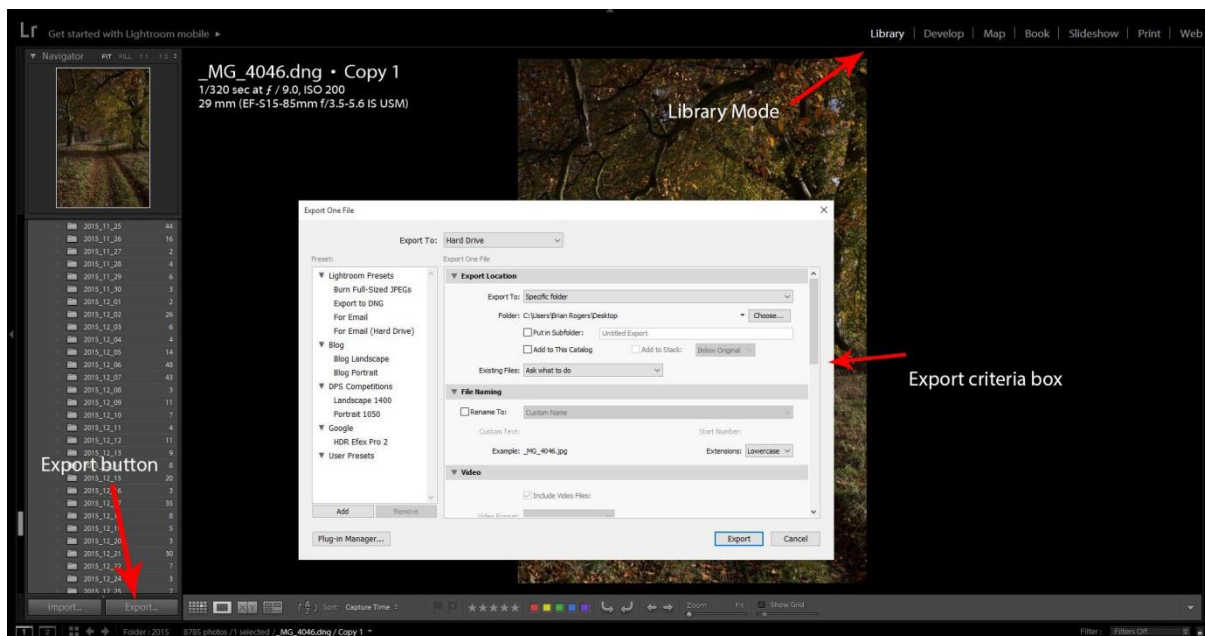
Lr Get started with Lightroom mobile ►

Library | Develop | Map | Book | Slideshow | Print | Web

▼ Navigator FIT FILL 1:1 1:5

_MG_4046.dng • Copy 1
1/320 sec at ƒ / 9.0, ISO 200
29 mm (EF-S15-85mm f/3.5-5.6 IS USM)

Library Mode

| 2015_11_25 | 44 |
|---|---|
| 2015_11_26 | 16 |
| 2015_11_27 | 2 |
| 2015_11_28 | 4 |
| 2015_11_29 | 6 |
| 2015_11_30 | 3 |
| 2015_12_01 | 2 |
| 2015_12_02 | 26 |
| 2015_12_03 | 6 |
| 2015_12_04 | 4 |
| 2015_12_05 | 14 |
| 2015_12_06 | 48 |
| 2015_12_07 | 43 |
| 2015_12_08 | 3 |
| 2015_12_09 | 11 |
| 2015_12_10 | 7 |
| 2015_12_11 | 4 |
| 2015_12_12 | 11 |
| 2015_12_13 | 9 |
| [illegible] | 8 |
| 2015_12_15 | 20 |
| 2015_12_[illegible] | 3 |
| 2015_12_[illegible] | 35 |
| 2015_12_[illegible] | 8 |
| 2015_12_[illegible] | 5 |
| 2015_12_20 | 3 |
| 2015_12_21 | 30 |
| 2015_12_22 | 7 |
| 2015_12_24 | 3 |
| 2015_12_25 | 7 |

Export button

Import... Export...

Export One File

Export To: Hard Drive

Preset:
Export One File

▼ Lightroom Presets
Burn Full-Sized JPEGs
Export to DNG
For Email
For Email (Hard Drive)
▼ Blog
Blog Landscape
Blog Portrait
▼ DPS Competitions
Landscape 1400
Portrait 1050
▼ Google
HDR Efex Pro 2
▼ User Presets

Add Remove

▼ Export Location
Export To: Specific folder
Folder: C:\Users\Brian Rogers\Desktop Choose...
Put in Subfolder: Untitled Export
Add to This Catalog Add to Stack: Below Original
Existing Files: Ask what to do

▼ File Naming
Rename To: Custom Name
Custom Text: Start Number:
Example: _MG_4046.jpg Extensions: Lowercase

▼ Video
Include Video Files:
Video Format:

Plug-in Manager... Export Cancel

Export criteria box

Sort: Capture Time Zoom Fit Show Grid

1 2 Folder : 2015 8785 photos /1 selected /_MG_4046.dng / Copy 1 Filter : Filters Off